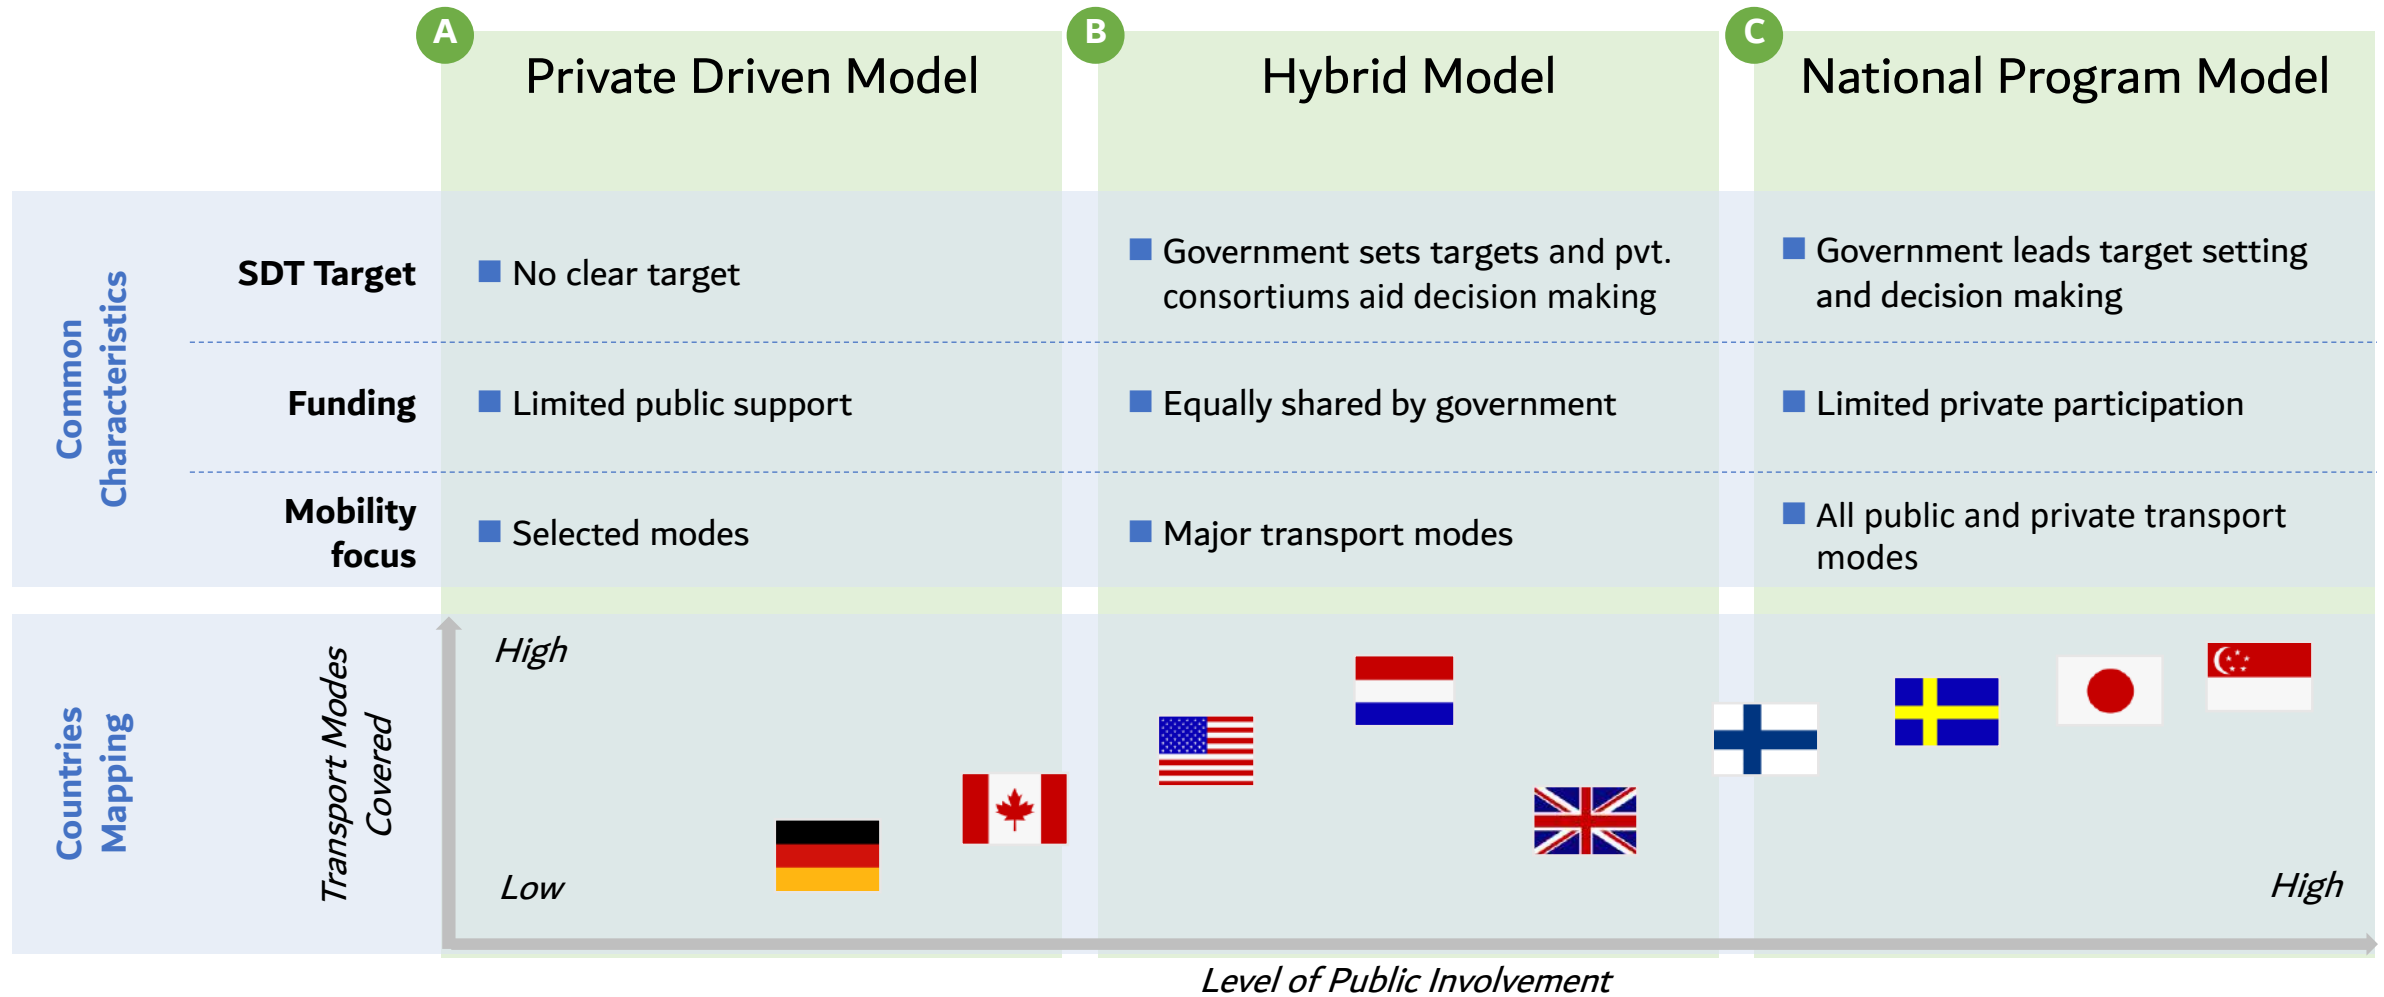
A Private Driven Model

B Hybrid Model

C National Program Model

Common Characteristics

| | Private Driven Model | Hybrid Model | National Program Model |
|---|---|---|---|
| SDT Target | No clear target | Government sets targets and pvt. consortiums aid decision making | Government leads target setting and decision making |
| Funding | Limited public support | Equally shared by government | Limited private participation |
| Mobility focus | Selected modes | Major transport modes | All public and private transport modes |

Countries Mapping

Transport Modes Covered

High

Low

High

Level of Public Involvement